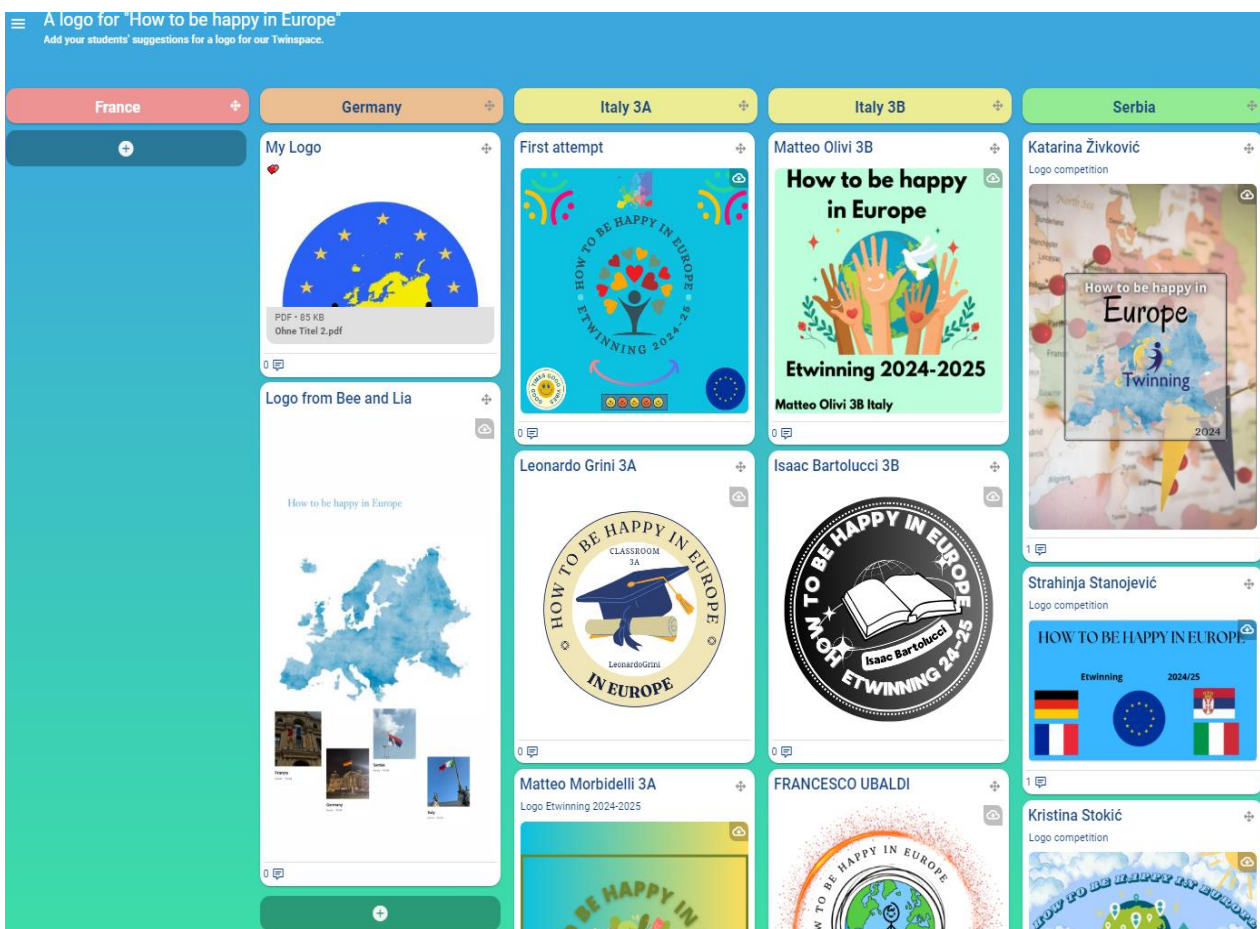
A logo for "How to be happy in Europe"
Add your students' suggestions for a logo for our Twinspace.

France

Germany

My Logo

PDF • 85 KB
Ohne Titel 2.pdf

0

Logo from Bee and Lia

How to be happy in Europe

France

Germany

Serbia

Italy

0

Italy 3A

First attempt

HOW TO BE HAPPY IN EUROPE
ETWINNING 2024-25

0

Leonardo Grini 3A

HOW TO BE HAPPY IN EUROPE
CLASSROOM 3A
LeonardoGrini
IN EUROPE

0

Matteo Morbidelli 3A

Logo Etwinning 2024-2025

BE HAPPY IN

Italy 3B

Matteo Olivi 3B

How to be happy in Europe

Etwinning 2024-2025

Matteo Olivi 3B Italy

0

Isaac Bartolucci 3B

HOW TO BE HAPPY IN EUROPE
Isaac Bartolucci
ETWINNING 24-25

0

FRANCESCO UBALDI

HAPPY IN EUROPE
TO BE

Serbia

Katarina Živković

Logo competition

How to be happy in
Europe
Twinning
2024

1

Strahinja Stanojević

Logo competition

HOW TO BE HAPPY IN EUROPE
Etwinning 2024/25

1

Kristina Stokić

Logo competition

HOW TO BE HAPPY IN EUROPE